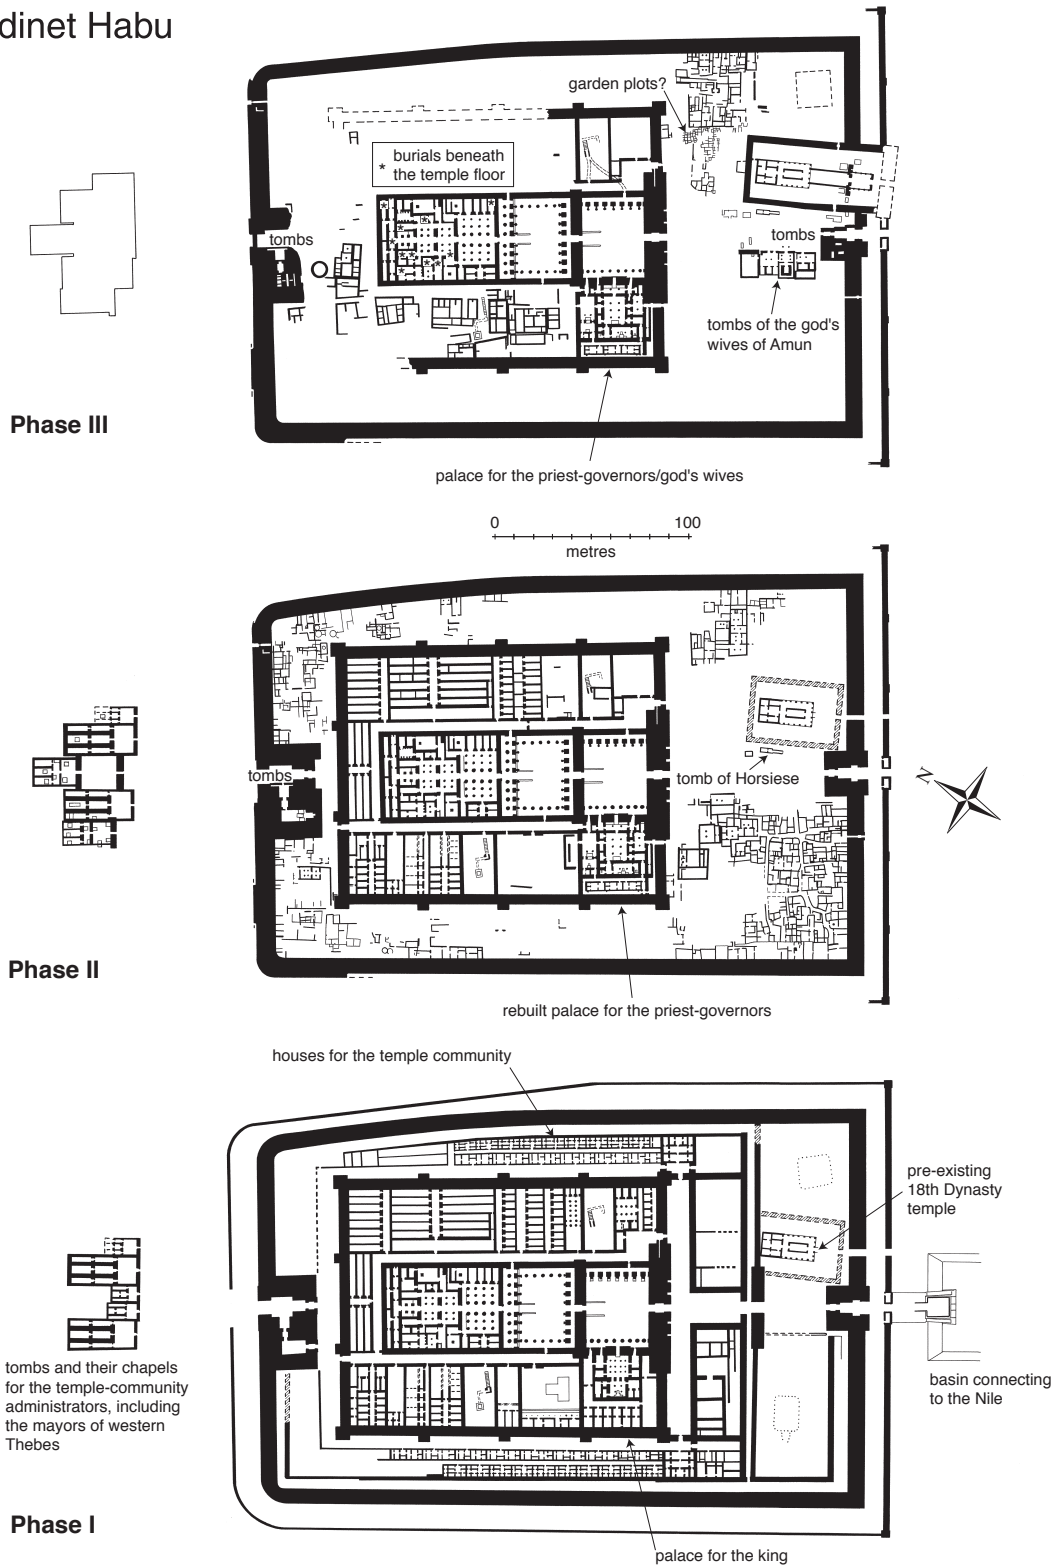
dinet Habu

garden plots?

* burials beneath the temple floor

tombs

tombs

tombs of the god's wives of Amun

Phase III

palace for the priest-governors/god's wives

0 100
metres

tombs

tomb of Horsiese

N

Phase II

rebuilt palace for the priest-governors

houses for the temple community

pre-existing 18th Dynasty temple

tombs and their chapels for the temple-community administrators, including the mayors of western Thebes

basin connecting to the Nile

Phase I

palace for the king